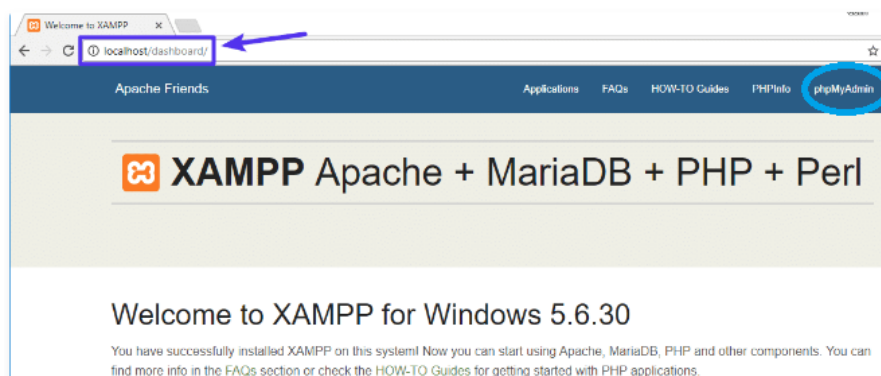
Welcome to XAMPP

localhost/dashboard/

Apache Friends

Applications FAQs HOW-TO Guides PHPInfo phpMyAdmin

XAMPP Apache + MariaDB + PHP + Perl

Welcome to XAMPP for Windows 5.6.30

You have successfully installed XAMPP on this system! Now you can start using Apache, MariaDB, PHP and other components. You can find more info in the FAQs section or check the HOW-TO Guides for getting started with PHP applications.